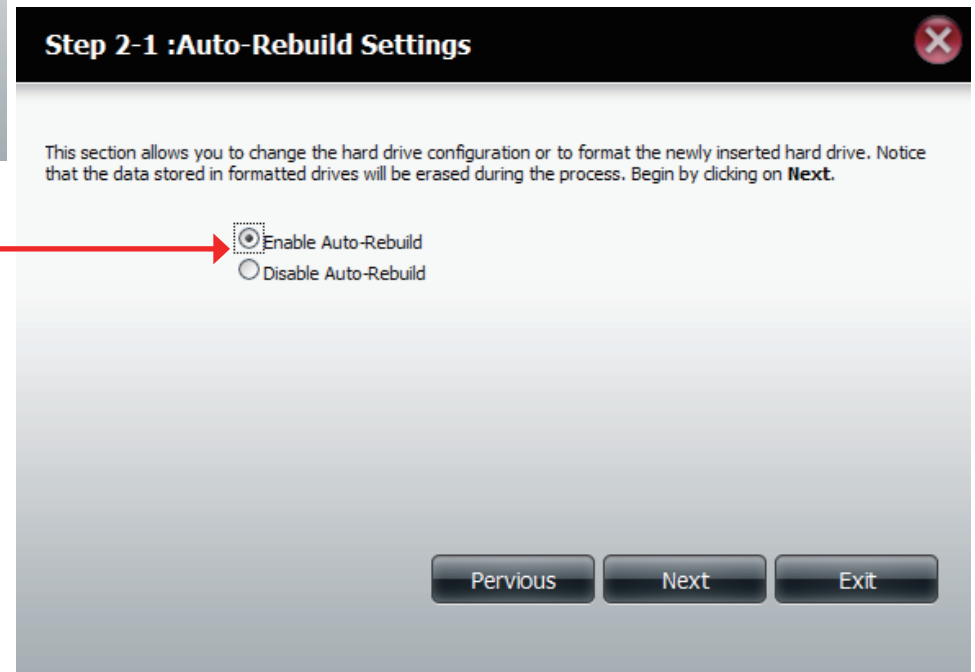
Step 2-1 :Auto-Rebuild Settings

This section allows you to change the hard drive configuration or to format the newly inserted hard drive. Notice that the data stored in formatted drives will be erased during the process. Begin by clicking on **Next**.

Enable Auto-Rebuild
Disable Auto-Rebuild

Pervious
Next
Exit